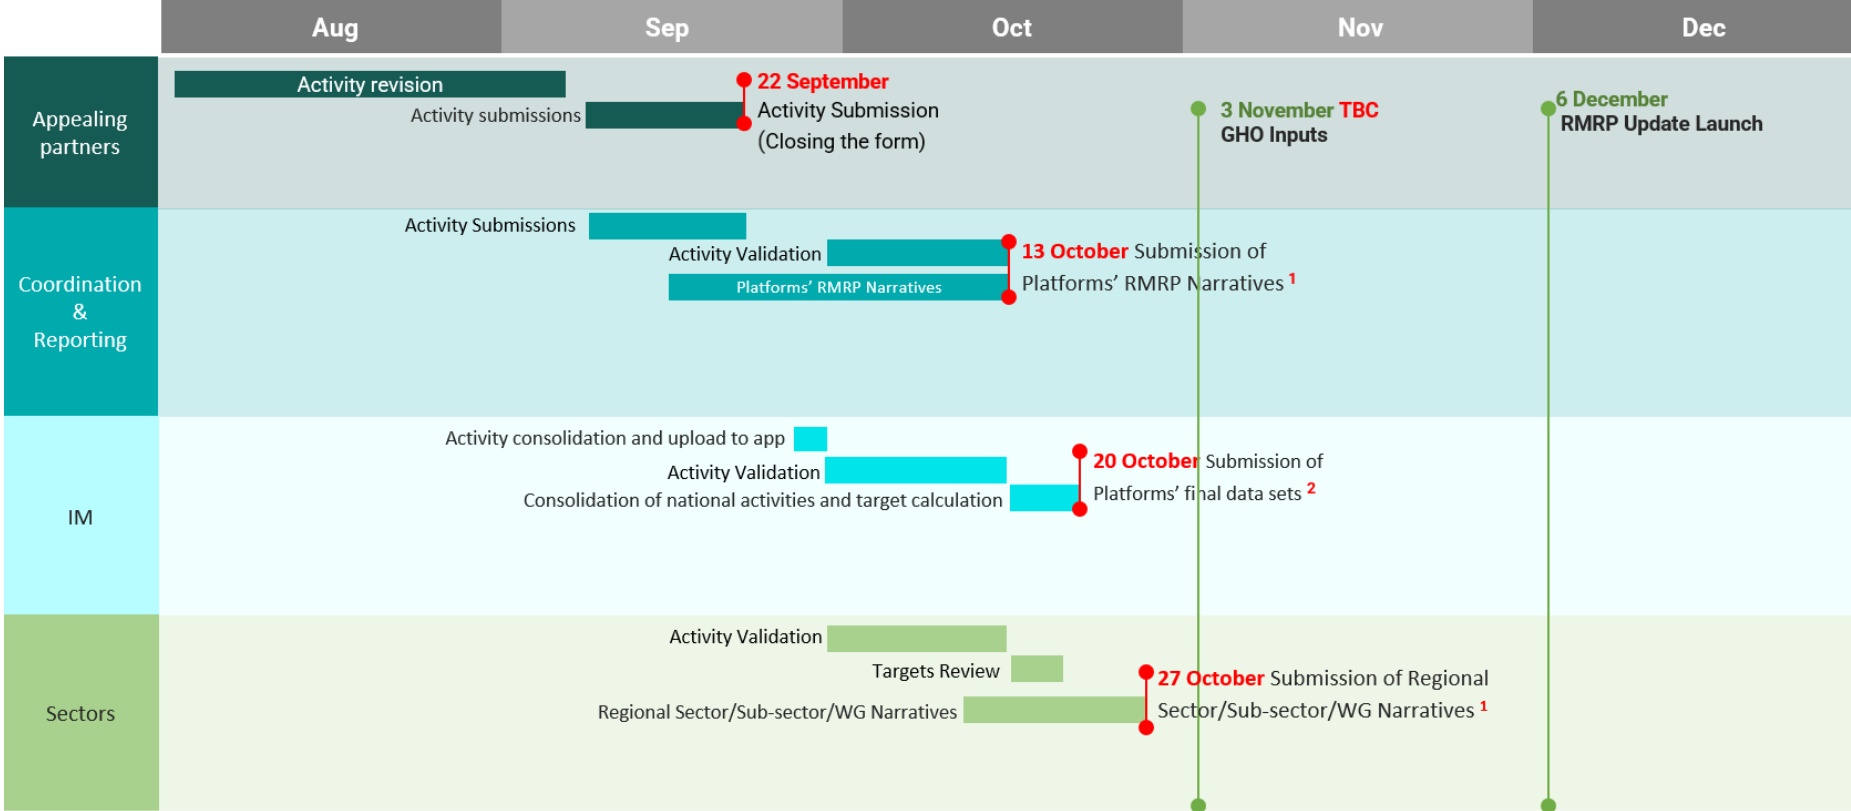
| Aug | Sep | Oct | Nov | Dec |
|---|---|---|---|---|

Appealing partners

Activity revision

Activity submissions

22 September Activity Submission (Closing the form)

3 November TBC GHO Inputs

6 December RMRP Update Launch

Coordination & Reporting

Activity Submissions

Activity Validation

Platforms' RMRP Narratives

13 October Submission of Platforms' RMRP Narratives $^1$

IM

Activity consolidation and upload to app

Activity Validation

Consolidation of national activities and target calculation

20 October Submission of Platforms' final data sets $^2$

Sectors

Activity Validation

Targets Review

Regional Sector/Sub-sector/WG Narratives

27 October Submission of Regional Sector/Sub-sector/WG Narratives $^1$